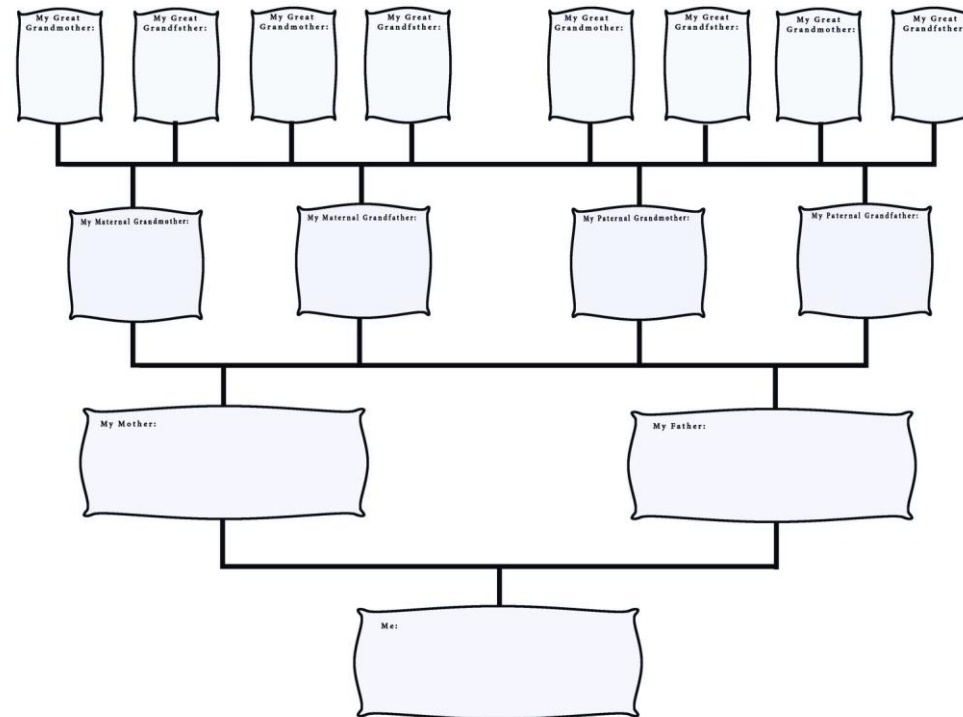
My Great Grandmother:

My Great Grandfsther:

My Great Grandmother:

My Great Grandfsther:

My Great Grandmother:

My Great Grandfsther:

My Great Grandmother:

My Great Grandfsther

My Maternal Grandmother:

My Maternal Grandfather:

My Paternal Grandmother:

My Paternal Grandfather:

My Mother:

My Father:

Me: